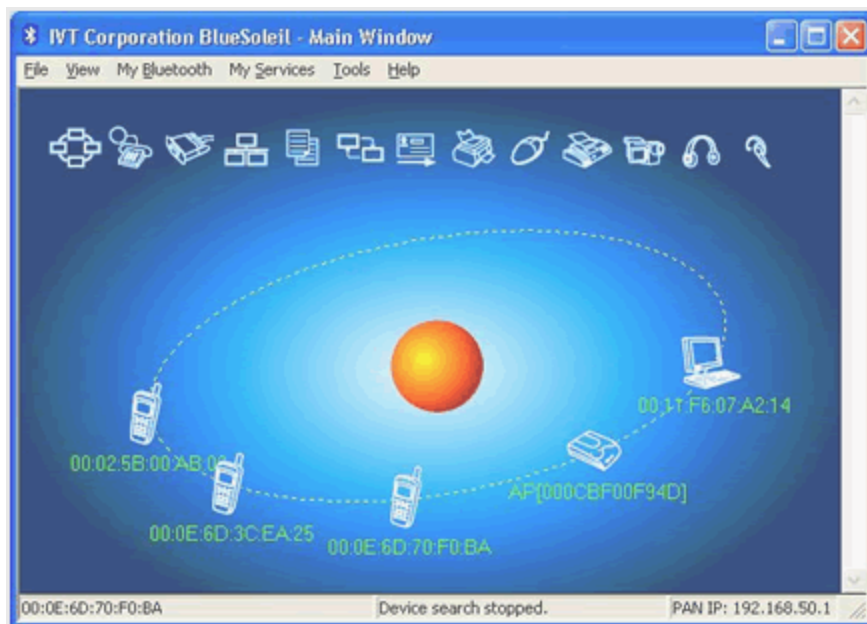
IVT Corporation BlueSoleil - Main Window

File View My Bluetooth My Services Tools Help

00:11:F6:07:A2:14

00:02:5B:00:AB:0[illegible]

AP[000CBF00F94D]

00:0E:6D:3C:EA:25

00:0E:6D:70:F0:BA

00:0E:6D:70:F0:BA | Device search stopped. | PAN IP: 192.168.50.1